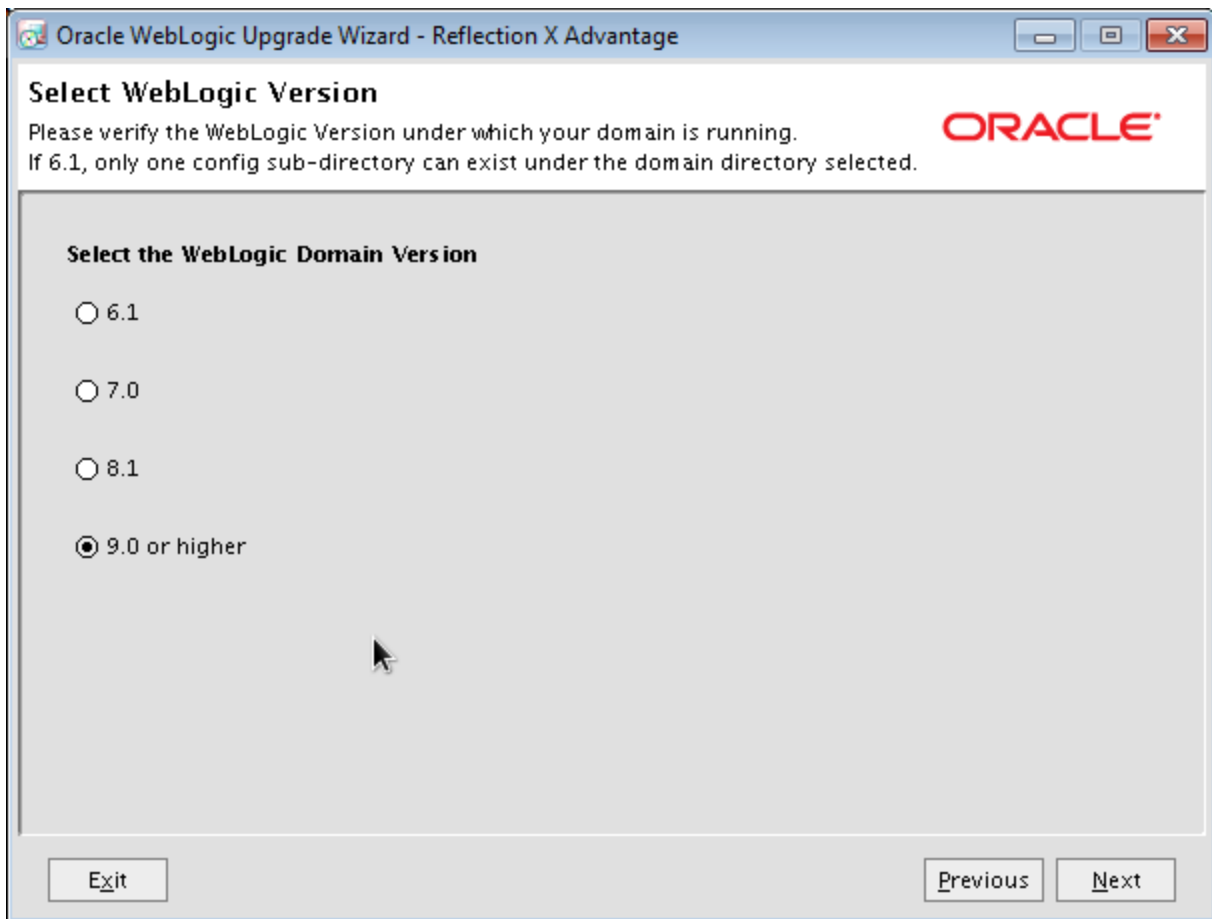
Oracle WebLogic Upgrade Wizard - Reflection X Advantage

Select WebLogic Version

Please verify the WebLogic Version under which your domain is running.
If 6.1, only one config sub-directory can exist under the domain directory selected.

ORACLE

Select the WebLogic Domain Version

6.1

7.0

8.1

9.0 or higher

Exit

Previous

Next